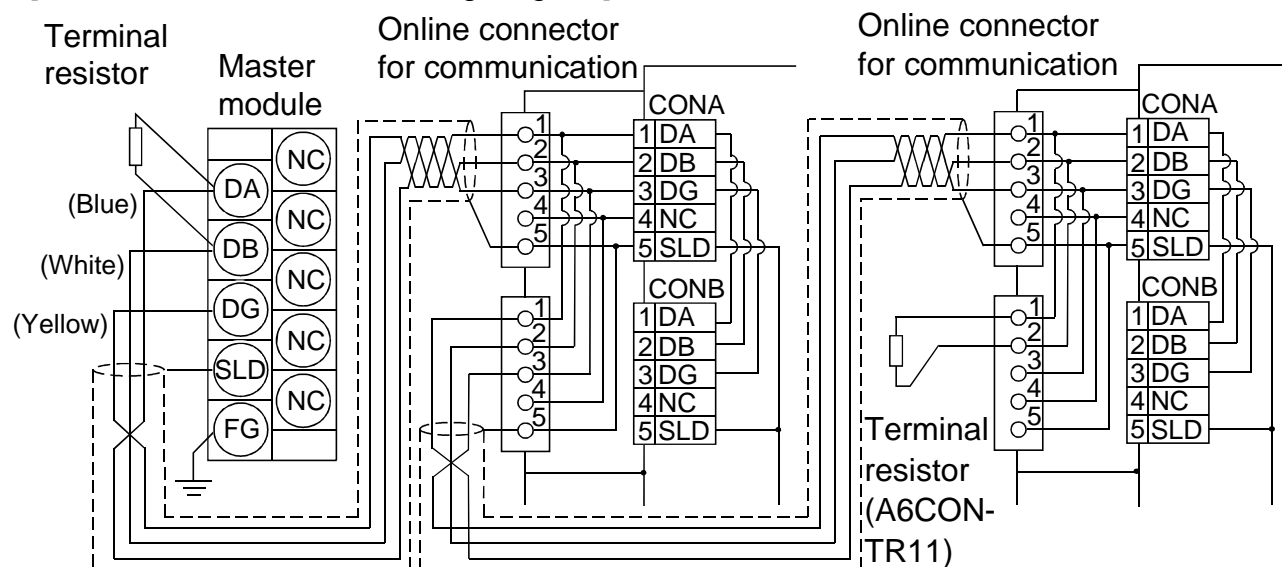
Terminal resistor

Master module

Online connector for communication

Online connector for communication

NC
DA
NC
DB
NC
DG
NC
SLD
NC
FG

(Blue)
(White)
(Yellow)

1
2
3
4
5

CONA
1 DA
2 DB
3 DG
4 NC
5 SLD

1
2
3
4
5

CONB
1 DA
2 DB
3 DG
4 NC
5 SLD

1
2
3
4
5

CONA
1 DA
2 DB
3 DG
4 NC
5 SLD

1
2
3
4
5

CONB
1 DA
2 DB
3 DG
4 NC
5 SLD

Terminal resistor (A6CON-TR11)